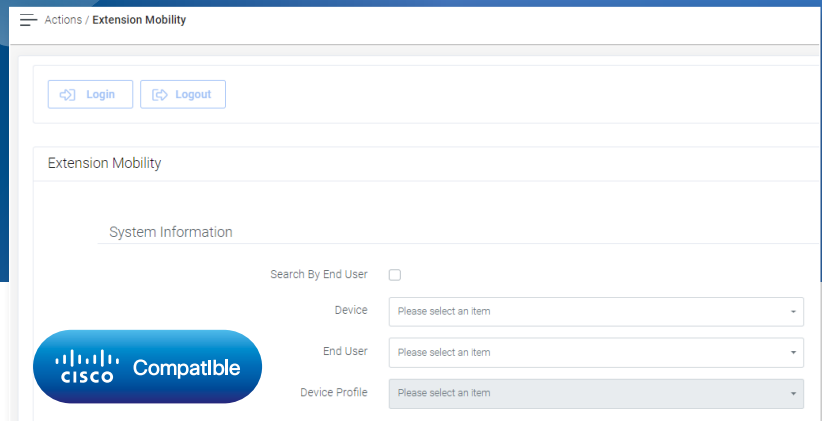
Actions / Extension Mobility

Login

Logout

Extension Mobility

System Information

Search By End User

Device

Please select an item

End User

Please select an item

Device Profile

Please select an item

cisco Compatible